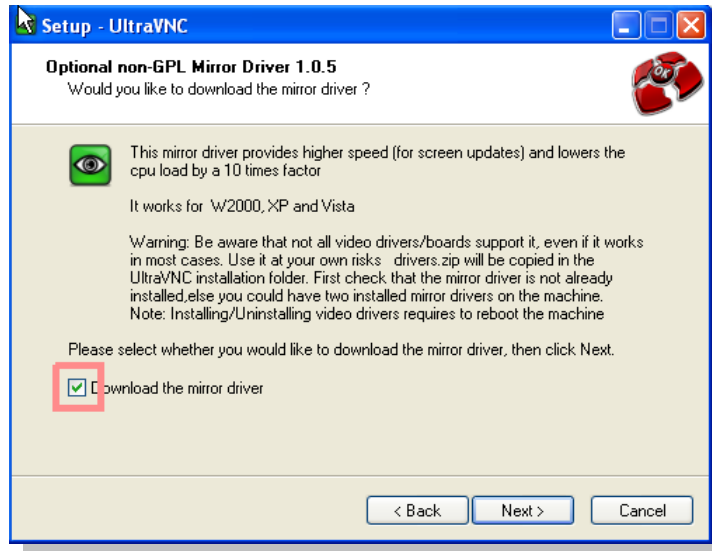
Setup - UltraVNC

Optional non-GPL Mirror Driver 1.0.5
Would you like to download the mirror driver ?

This mirror driver provides higher speed (for screen updates) and lowers the cpu load by a 10 times factor

It works for W2000, XP and Vista

Warning: Be aware that not all video drivers/boards support it, even if it works in most cases. Use it at your own risks drivers.zip will be copied in the UltraVNC installation folder. First check that the mirror driver is not already installed,else you could have two installed mirror drivers on the machine. Note: Installing/Uninstalling video drivers requires to reboot the machine

Please select whether you would like to download the mirror driver, then click Next.

D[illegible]wnload the mirror driver

< Back
Next >
Cancel